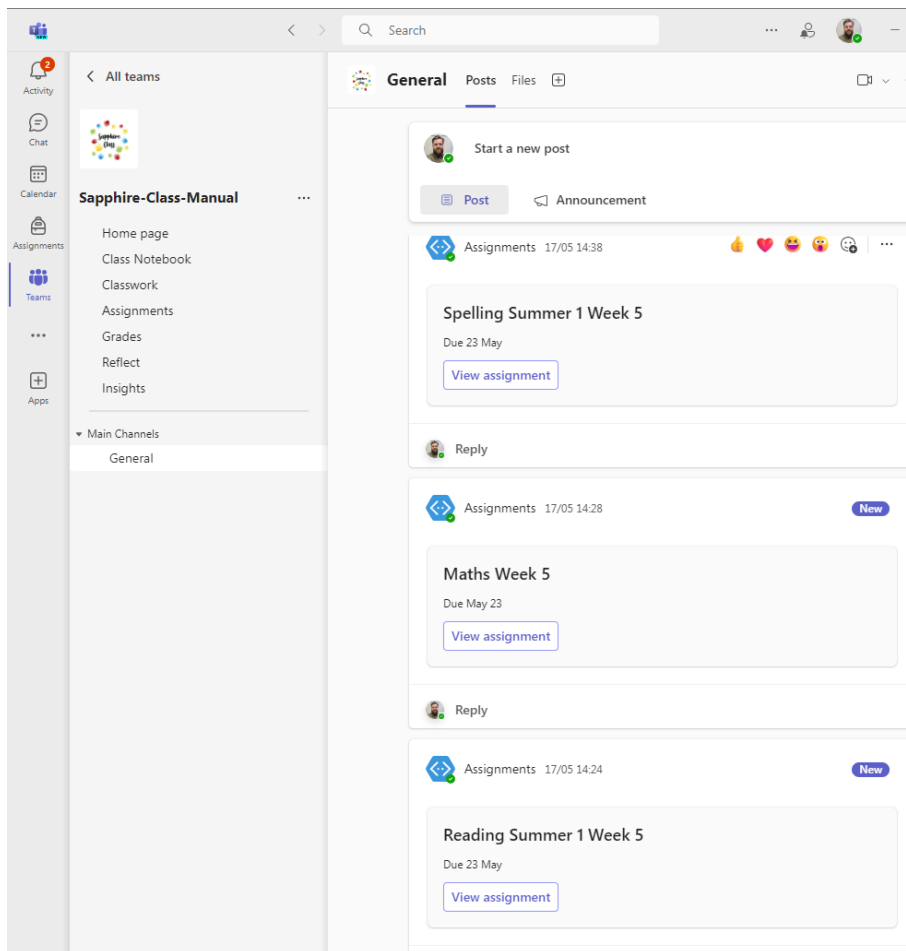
Search

2
Activity
Chat
Calendar
Assignments
Teams
...
Apps

All teams

Sapphire Class

Sapphire-Class-Manual ...

Home page
Class Notebook
Classwork
Assignments
Grades
Reflect
Insights

Main Channels
General

General Posts Files

Start a new post

Post Announcement

Assignments 17/05 14:38

Spelling Summer 1 Week 5
Due 23 May
View assignment

Reply

Assignments 17/05 14:28 New

Maths Week 5
Due May 23
View assignment

Reply

Assignments 17/05 14:24 New

Reading Summer 1 Week 5
Due 23 May
View assignment